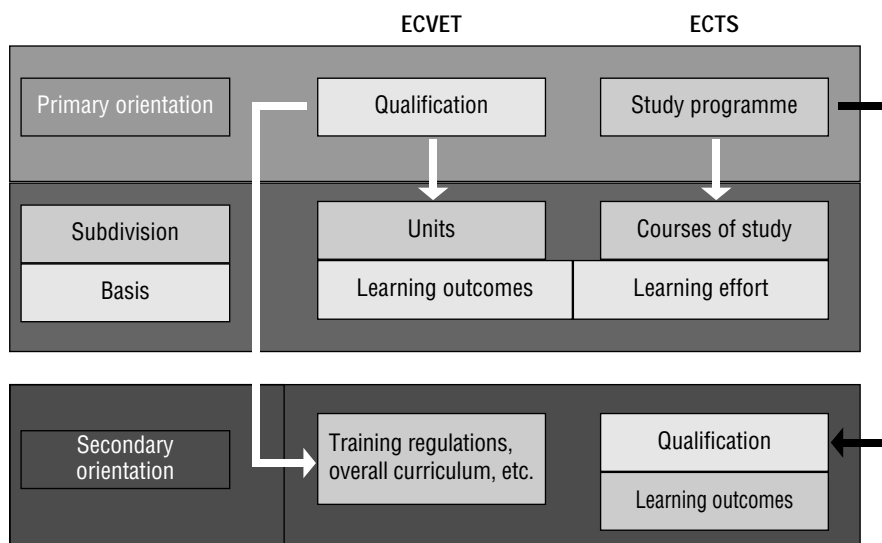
ECVET

ECTS

Primary orientation

Qualification

Study programme

Subdivision

Basis

Units

Learning outcomes

Courses of study

Learning effort

Secondary orientation

Training regulations, overall curriculum, etc.

Qualification

Learning outcomes